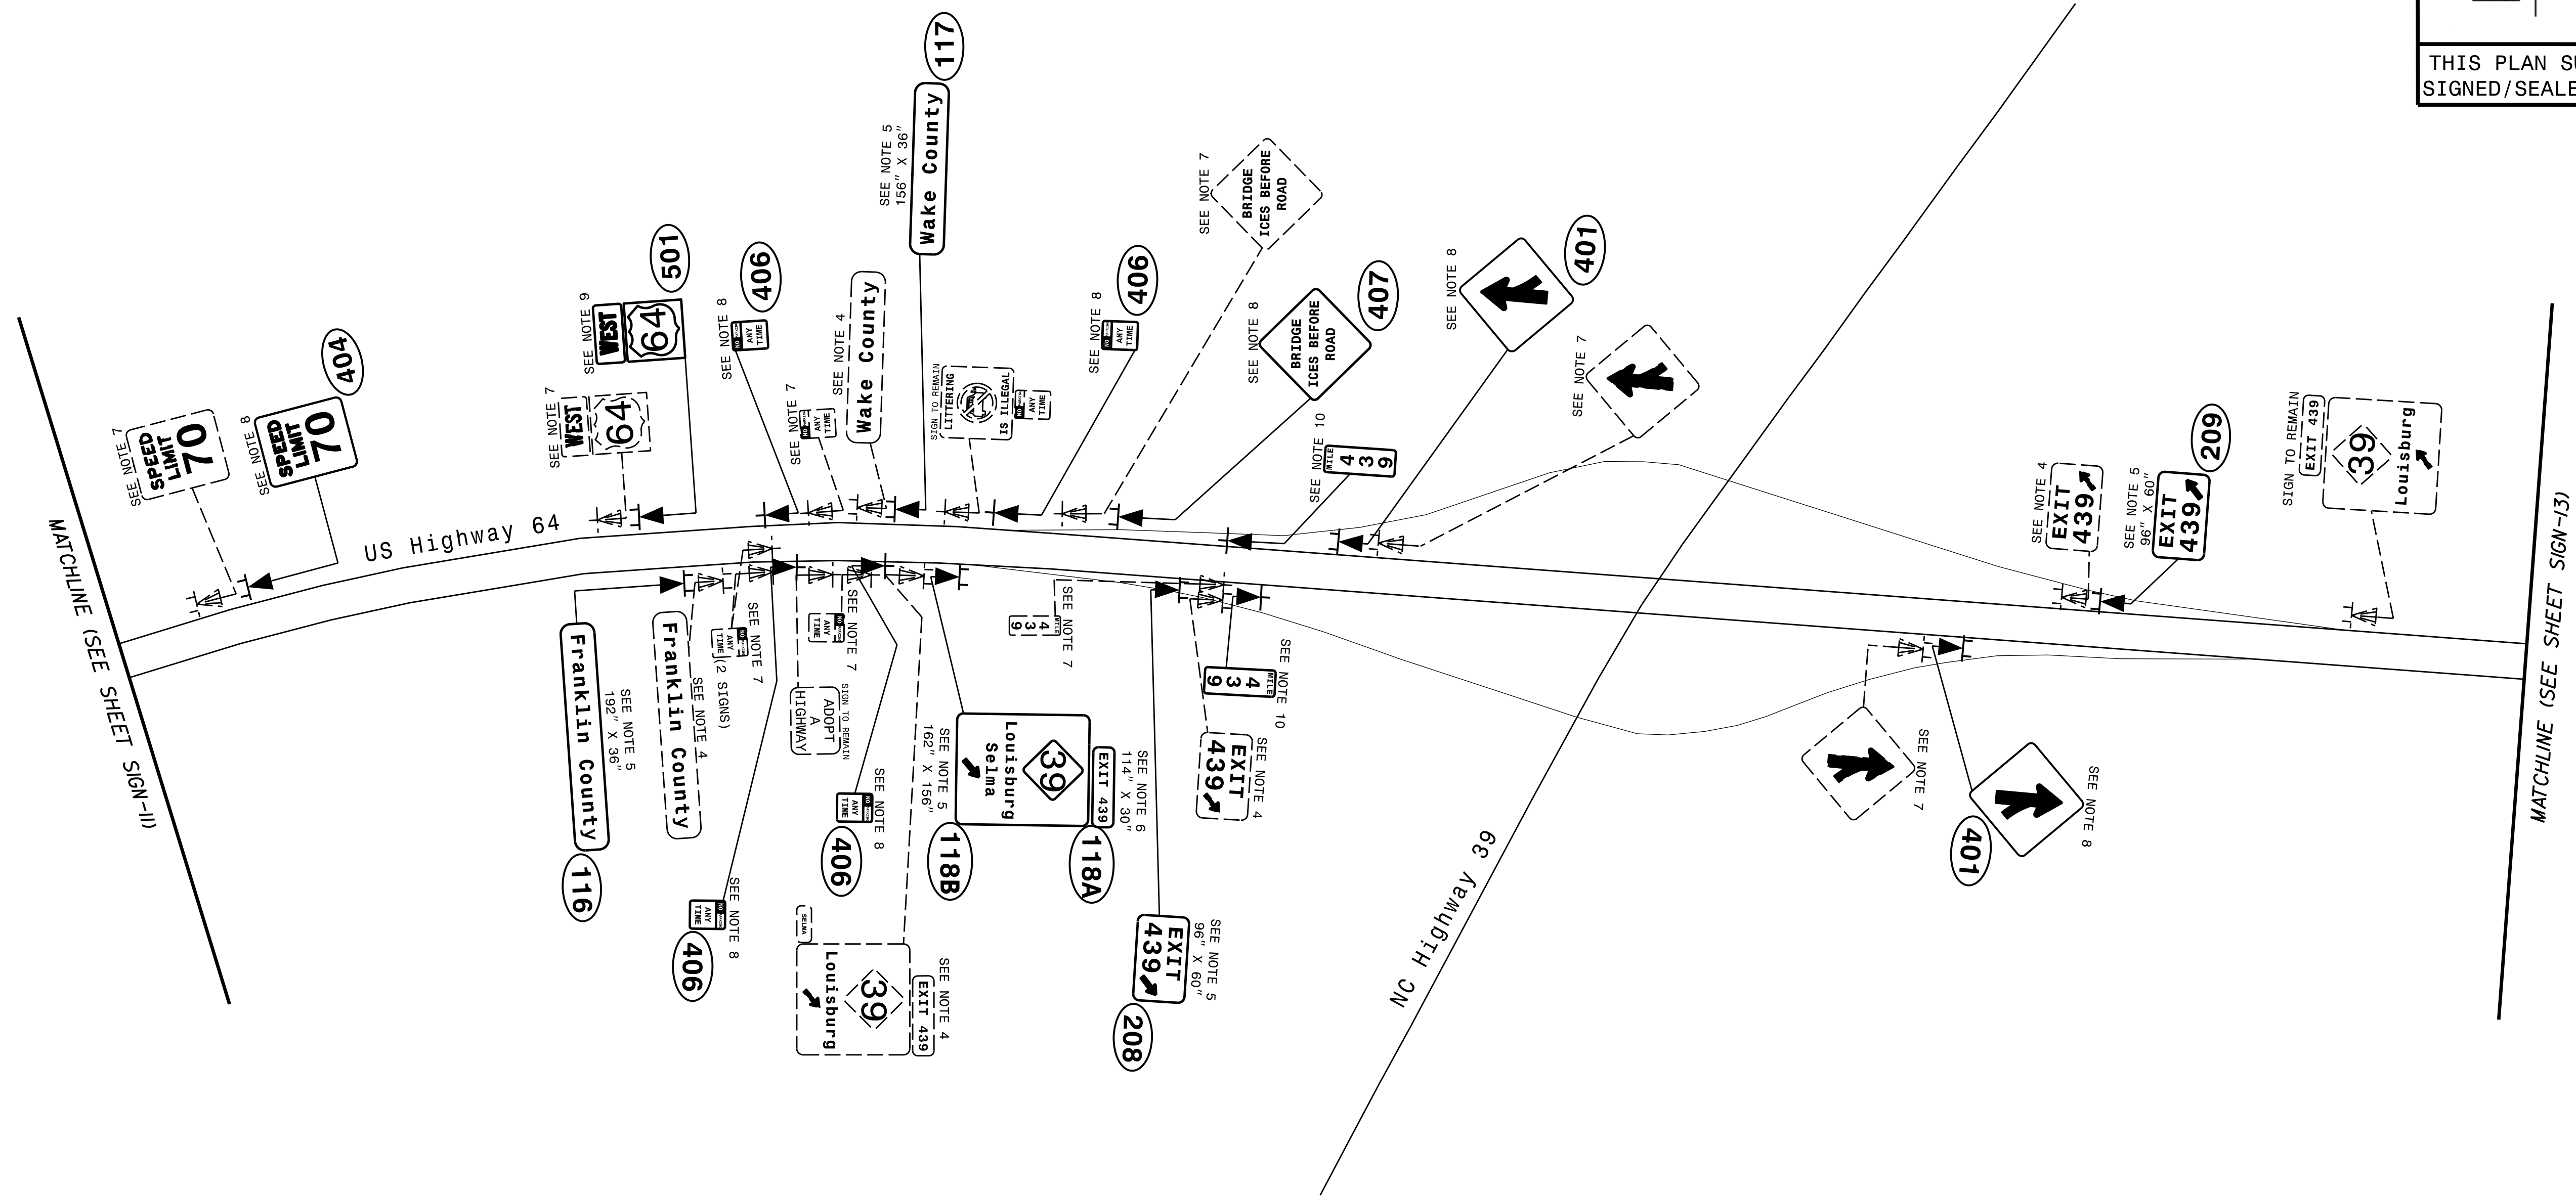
THIS PLAN SU
SIGNED/SEALE

MATCHLINE (SEE SHEET SIGN-11)

SEE NOTE 7
SPEED LIMIT 70

SEE NOTE 8
SPEED LIMIT 70
404

SEE NOTE 7
WEST 64

SEE NOTE 9
WEST 64
501

SEE NOTE 8
NO ANY TIME
406

SEE NOTE 7
NO ANY TIME

SEE NOTE 4
Wake County

SEE NOTE 5
156" X 36"
Wake County
117

SIGN TO REMAIN
LITTERING IS ILLEGAL
NO ANY TIME

SEE NOTE 8
NO ANY TIME
406

SEE NOTE 7
BRIDGE ICES BEFORE ROAD

SEE NOTE 8
BRIDGE ICES BEFORE ROAD
407

SEE NOTE 10
MILE 4 3 9

SEE NOTE 8
401

SEE NOTE 7

US Highway 64

Franklin County
SEE NOTE 5
192" X 36"
116

Franklin County
SEE NOTE 4
(2 SIGNS)

NO ANY TIME
SEE NOTE 7

SEE NOTE 8
NO ANY TIME
406

NO ANY TIME
SEE NOTE 7

SIGN TO REMAIN
ADOPT A HIGHWAY

SEE NOTE 8
NO ANY TIME
406

SEE NOTE 5
162" X 156"
Louisburg Selma 39
118B

EXIT 439
SEE NOTE 6
114" X 30"
118A

SEE NOTE 7
MILE 4 3 9

SELMA
Louisburg 39
EXIT 439
SEE NOTE 4

SEE NOTE 5
96" X 60"
EXIT 439
208

SEE NOTE 10
MILE 4 3 9

EXIT 439
SEE NOTE 4

NC Highway 39

SEE NOTE 7

401
SEE NOTE 8

SEE NOTE 4
EXIT 439

SEE NOTE 5
96" X 60"
EXIT 439
209

SIGN TO REMAIN
EXIT 439
39 Louisburg

MATCHLINE (SEE SHEET SIGN-13)